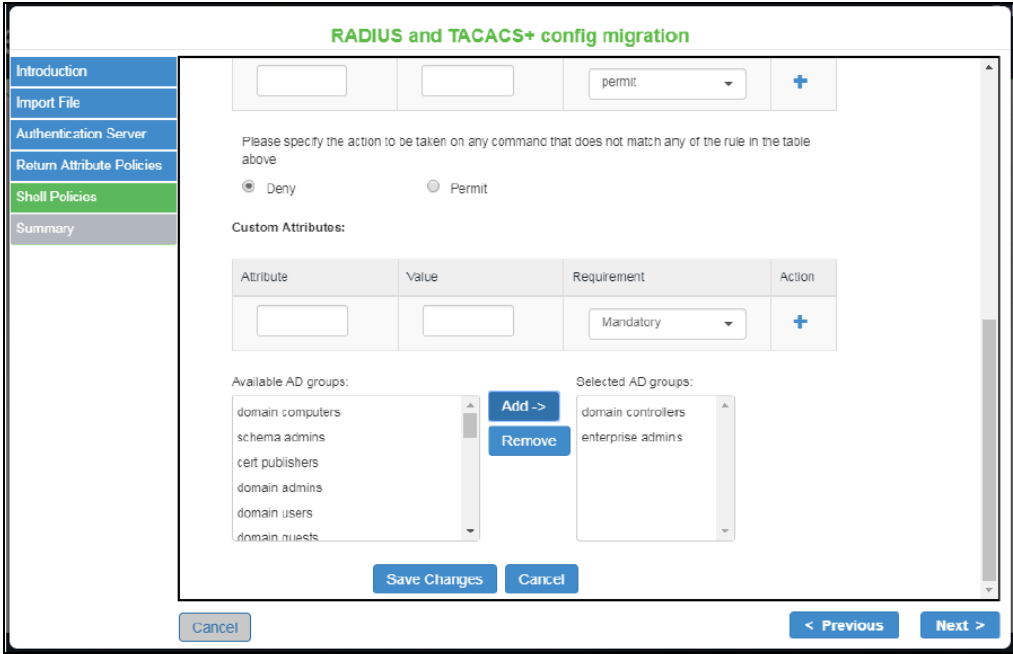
RADIUS and TACACS+ config migration

Introduction
Import File
Authentication Server
Return Attribute Policies
Shell Policies
Summary

permit

Please specify the action to be taken on any command that does not match any of the rule in the table above

Deny
Permit

Custom Attributes:

| Attribute | Value | Requirement | Action |
|---|---|---|---|
| | | Mandatory | + |

Available AD groups:
domain computers
schema admins
cert publishers
domain admins
domain users
domain guests

Add ->
Remove

Selected AD groups:
domain controllers
enterprise admins

Save Changes
Cancel

Cancel
< Previous
Next >